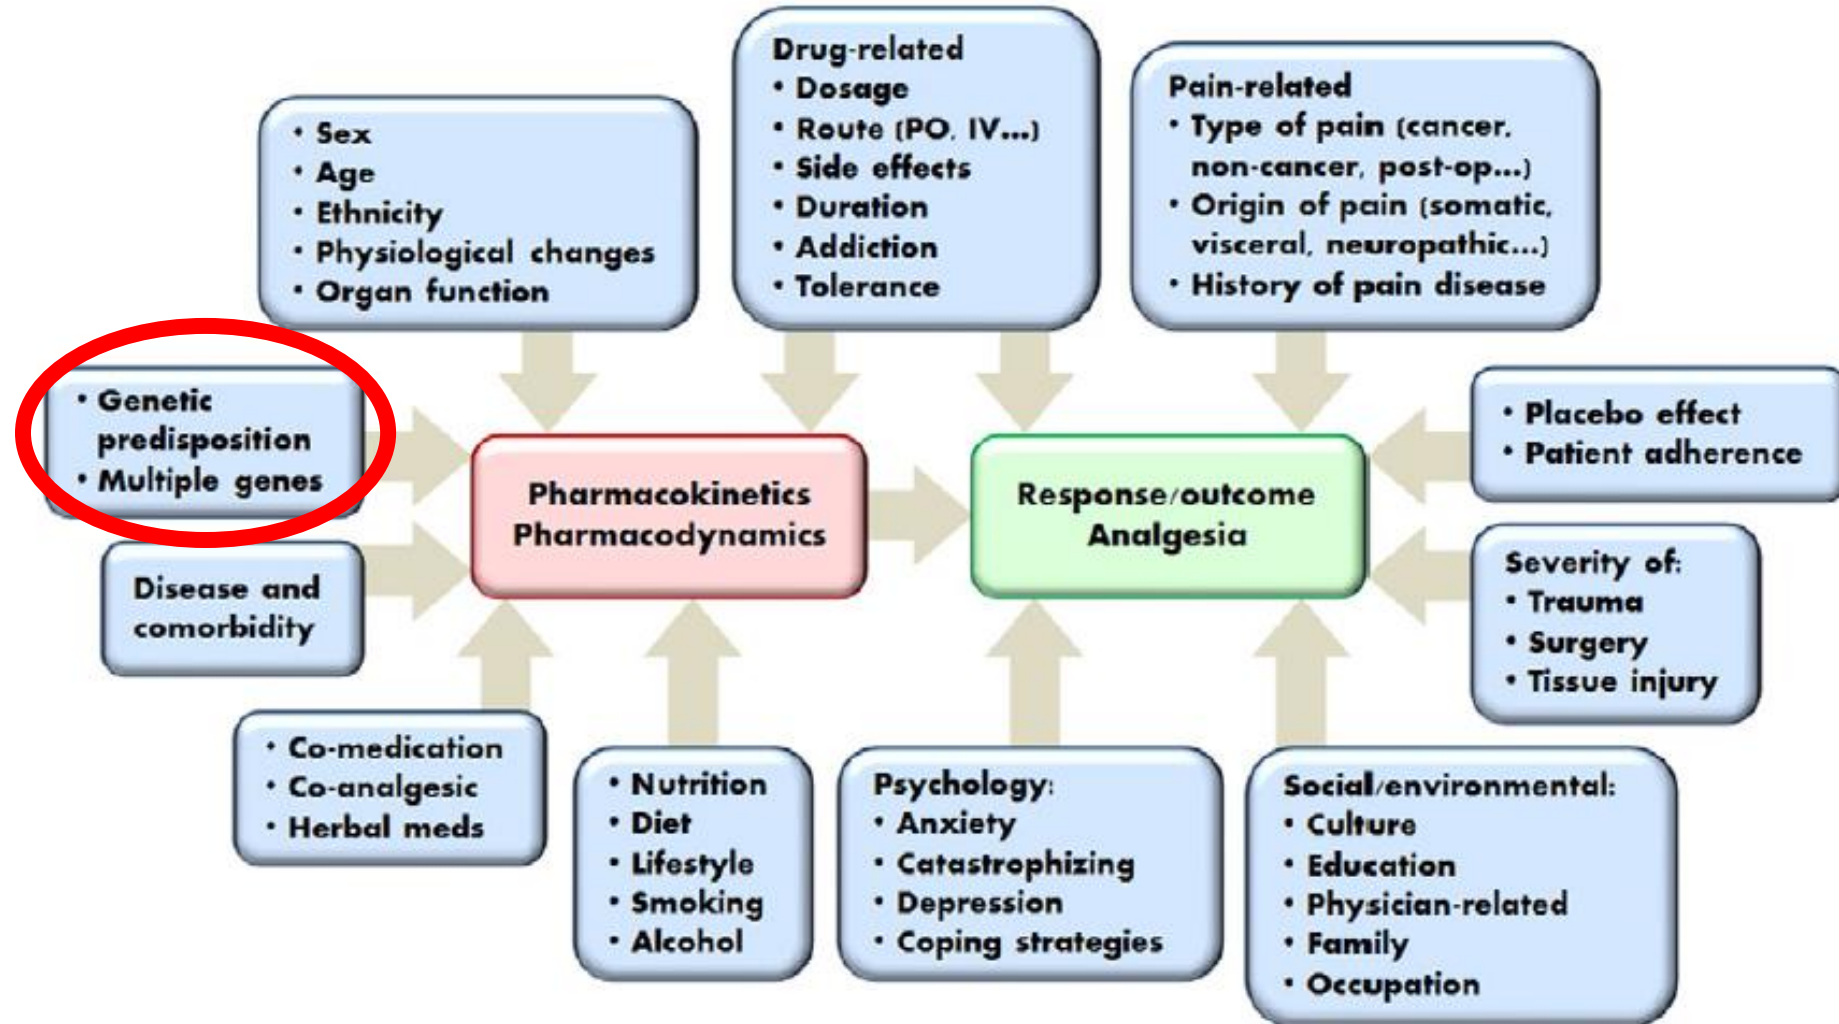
• Sex
• Age
• Ethnicity
• Physiological changes
• Organ function

Drug-related
• Dosage
• Route (PO, IV...)
• Side effects
• Duration
• Addiction
• Tolerance

Pain-related
• Type of pain (cancer, non-cancer, post-op...)
• Origin of pain (somatic, visceral, neuropathic...)
• History of pain disease

• Genetic predisposition
• Multiple genes

Disease and comorbidity

Pharmacokinetics
Pharmacodynamics

Response/outcome
Analgesia

• Placebo effect
• Patient adherence

Severity of:
• Trauma
• Surgery
• Tissue injury

• Co-medication
• Co-analgesic
• Herbal meds

• Nutrition
• Diet
• Lifestyle
• Smoking
• Alcohol

Psychology:
• Anxiety
• Catastrophizing
• Depression
• Coping strategies

Social/environmental:
• Culture
• Education
• Physician-related
• Family
• Occupation